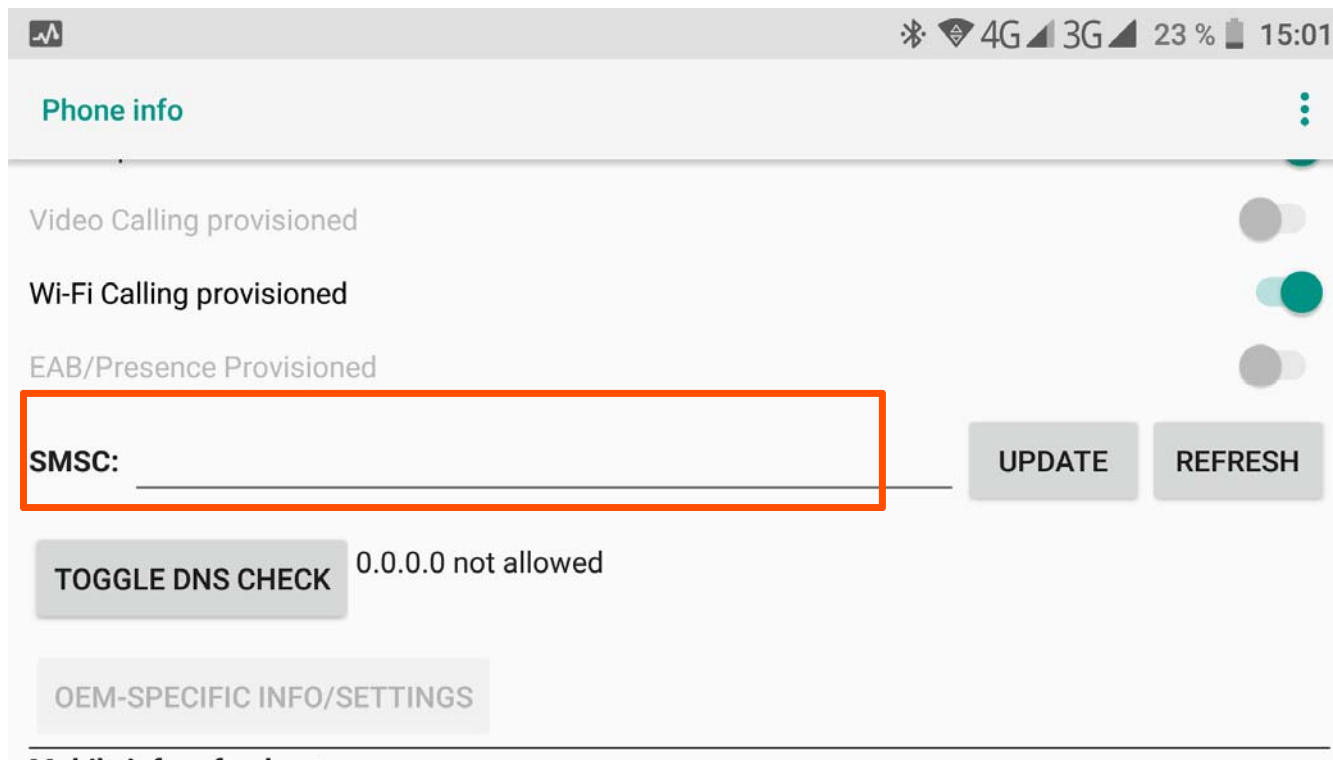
4G 3G 23 % 15:01

Phone info

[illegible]

Video Calling provisioned

Wi-Fi Calling provisioned

EAB/Presence Provisioned

SMSC:

UPDATE

REFRESH

TOGGLE DNS CHECK

0.0.0.0 not allowed

OEM-SPECIFIC INFO/SETTINGS

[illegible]